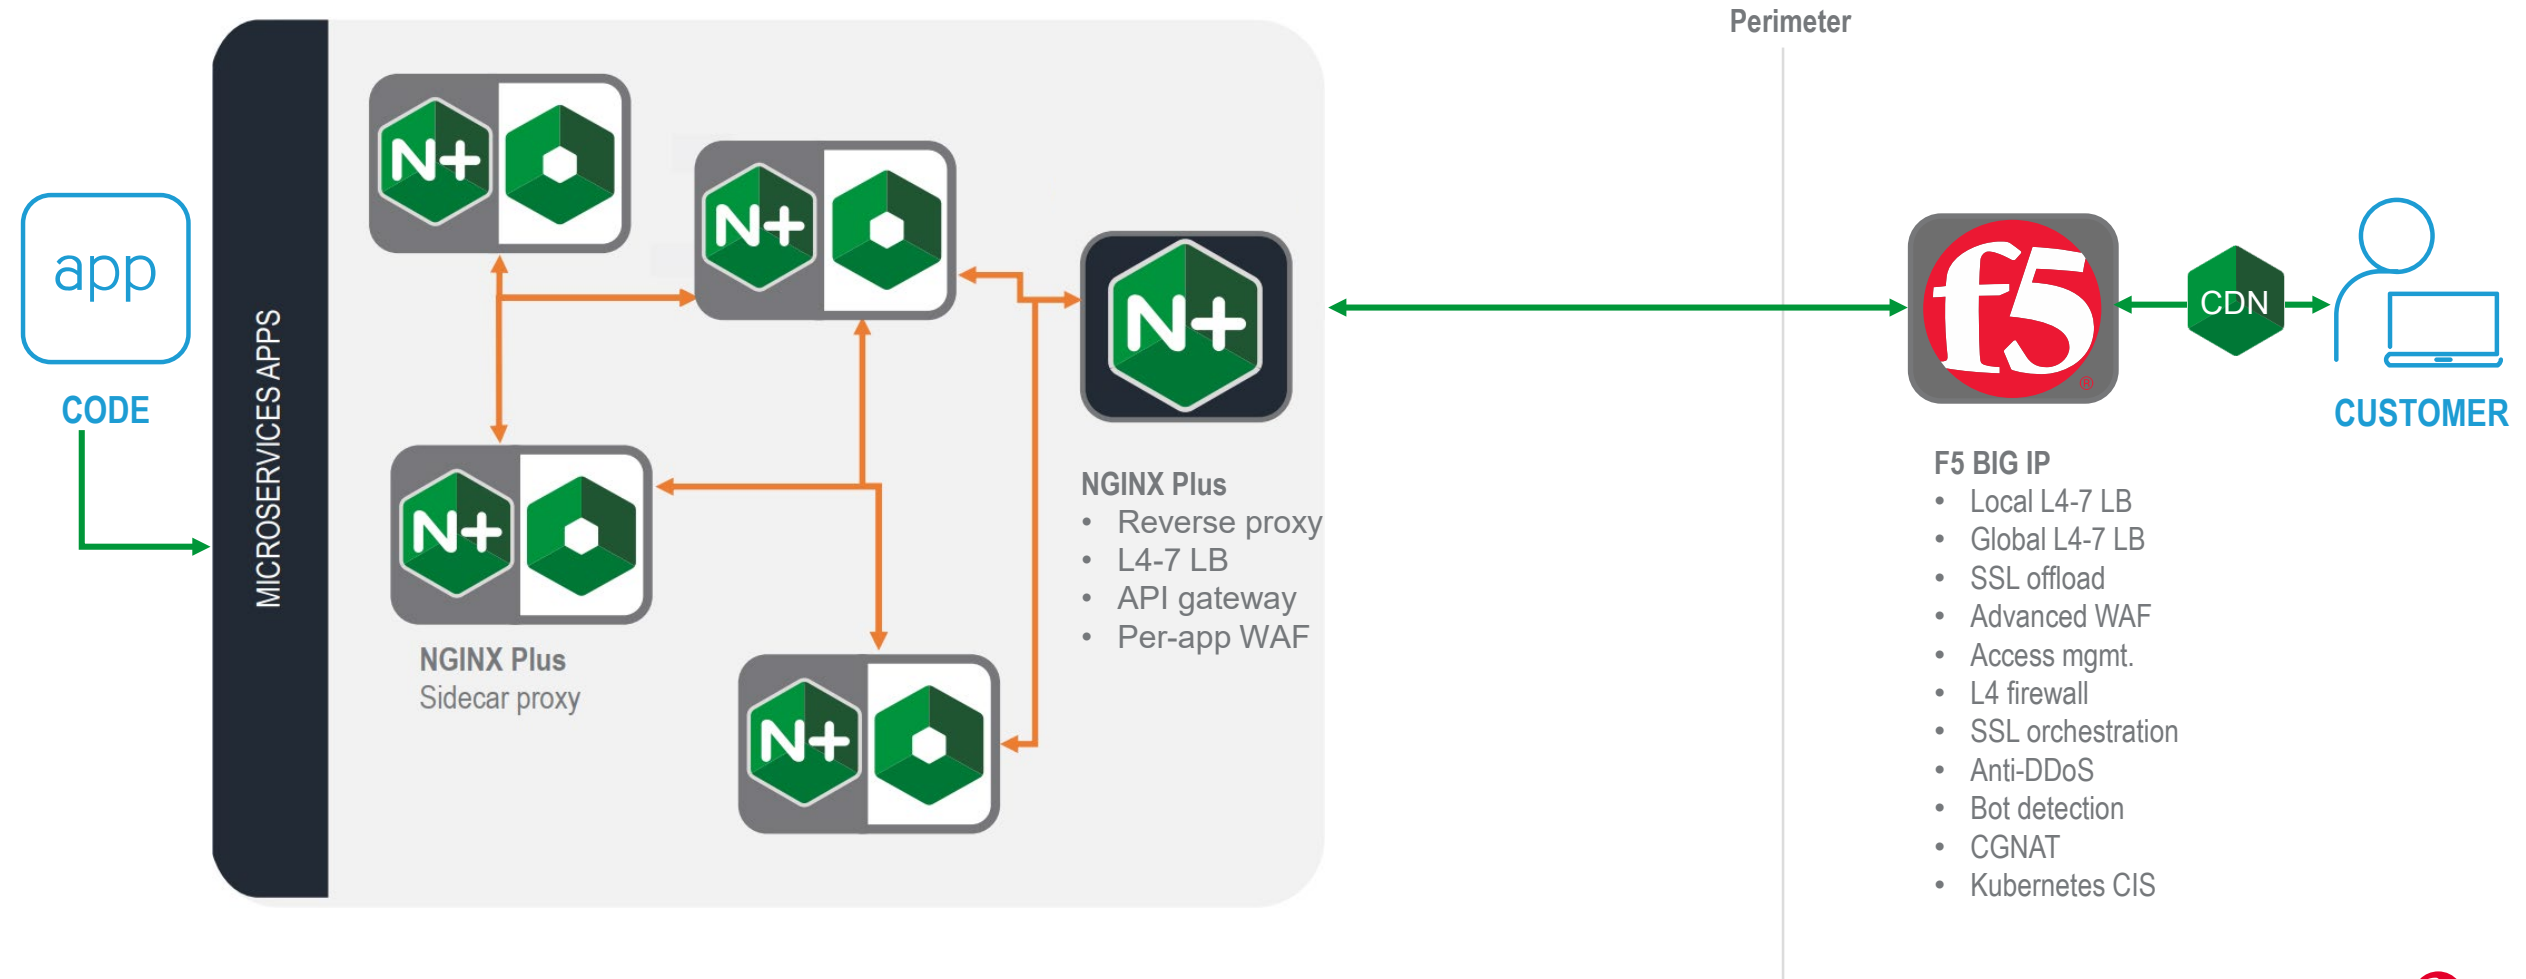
Perimeter

app

CODE

MICROSERVICES APPS

N+

N+

N+

N+

N+

NGINX Plus
Sidecar proxy

NGINX Plus
• Reverse proxy
• L4-7 LB
• API gateway
• Per-app WAF

f5

CDN

CUSTOMER

F5 BIG IP
• Local L4-7 LB
• Global L4-7 LB
• SSL offload
• Advanced WAF
• Access mgmt.
• L4 firewall
• SSL orchestration
• Anti-DDoS
• Bot detection
• CGNAT
• Kubernetes CIS